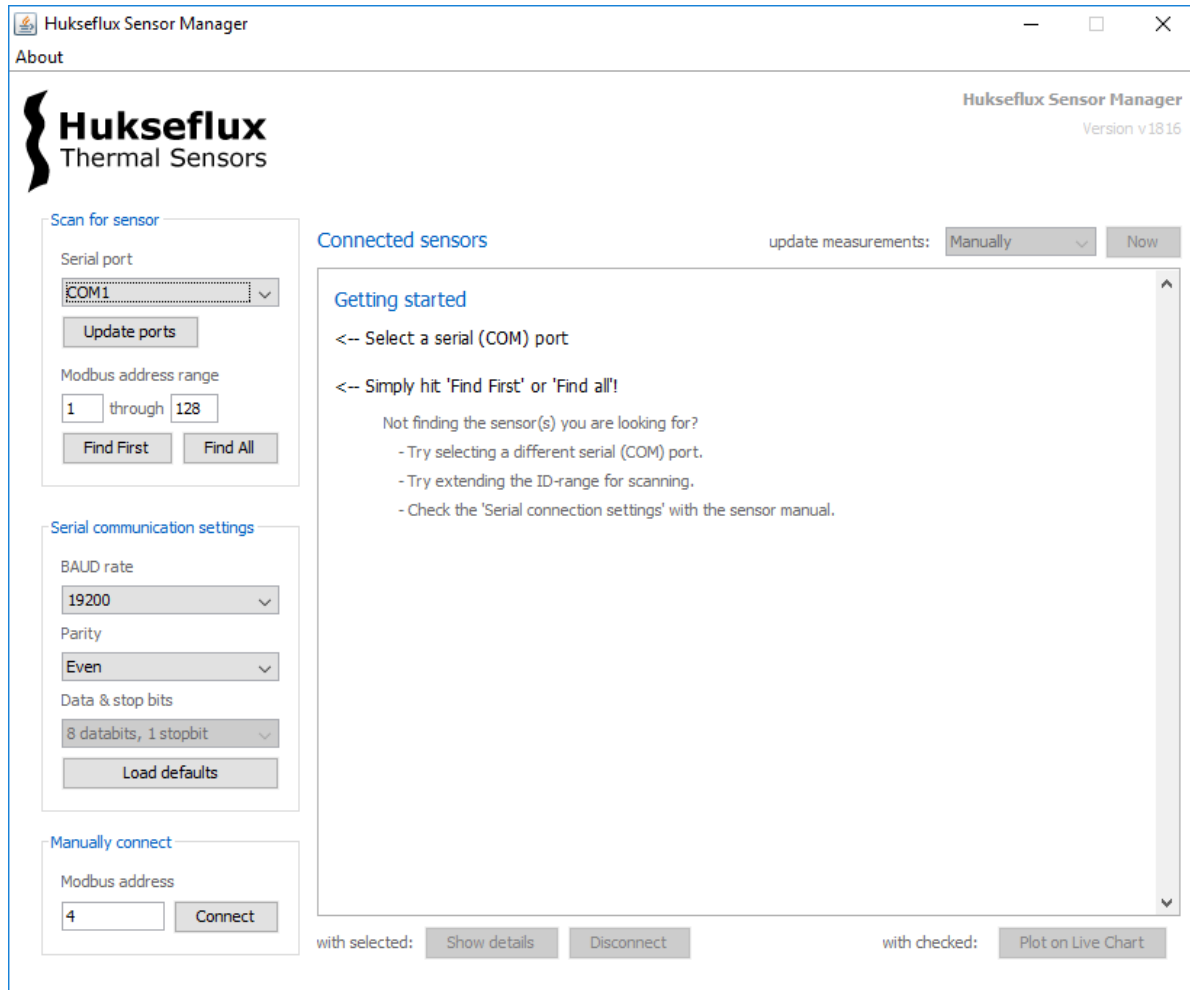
Hukseflux Sensor Manager

About

Hukseflux
Thermal Sensors

Hukseflux Sensor Manager
Version v1816

Scan for sensor
Serial port
COM1
Update ports
Modbus address range
1 through 128
Find First
Find All

Serial communication settings
BAUD rate
19200
Parity
Even
Data & stop bits
8 databits, 1 stopbit
Load defaults

Manually connect
Modbus address
4
Connect

Connected sensors
update measurements: Manually
Now

Getting started

<-- Select a serial (COM) port

<-- Simply hit 'Find First' or 'Find all'!

Not finding the sensor(s) you are looking for?
- Try selecting a different serial (COM) port.
- Try extending the ID-range for scanning.
- Check the 'Serial connection settings' with the sensor manual.

with selected: Show details Disconnect
with checked: Plot on Live Chart